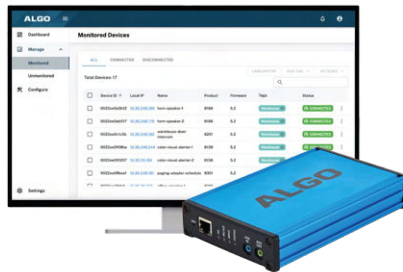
ALGO

Dashboard

Manage

Monitored

Unmonitored

Configure

Settings

Monitored Devices

ALL CONNECTED DISCONNECTED

Total Devices: 17

| Device ID | Local IP | Name | Product | Firmware | Tags | Status |
|---|---|---|---|---|---|---|
| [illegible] | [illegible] | horn speaker 1 | 8186 | 5.2 | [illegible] | CONNECTED |
| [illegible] | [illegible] | horn speaker 2 | 8186 | 5.2 | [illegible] | CONNECTED |
| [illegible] | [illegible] | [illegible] | 8201 | 5.2 | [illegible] | CONNECTED |
| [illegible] | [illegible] | color visual alerter 1 | 8138 | 5.2 | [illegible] | CONNECTED |
| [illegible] | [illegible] | color visual alerter 2 | 8138 | 5.2 | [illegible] | CONNECTED |
| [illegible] | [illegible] | paging adapter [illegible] | 8301 | 5.2 | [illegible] | CONNECTED |

ALGO